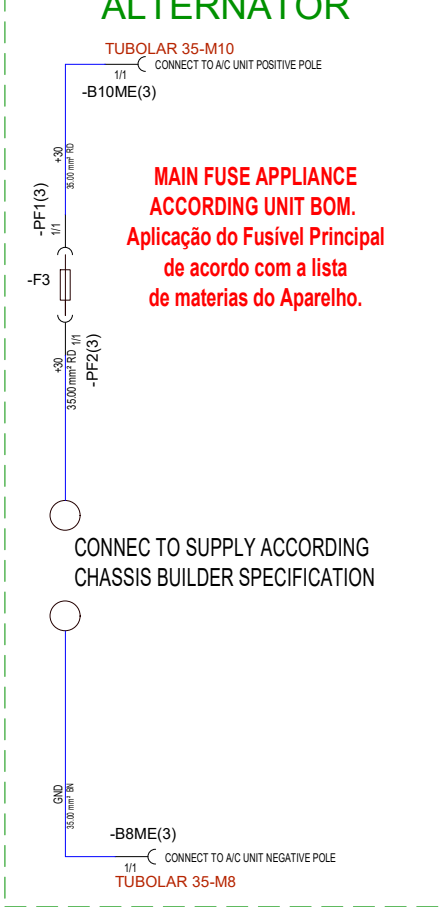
ALTERNATOR

TUBOLAR 35-M10
1/1
CONNECT TO A/C UNIT POSITIVE POLE
-B10ME(3)

+30
35.00 mm² RD
-PF1(3)
1/1

MAIN FUSE APPLIANCE ACCORDING UNIT BOM.
Aplicação do Fusível Principal de acordo com a lista de materias do Aparelho.

-F3

+30
35.00 mm² RD 1/1
-PF2(3)

CONNEC TO SUPPLY ACCORDING CHASSIS BUILDER SPECIFICATION

GND
35.00 mm² BN

-B8ME(3)
1/1
CONNECT TO A/C UNIT NEGATIVE POLE
TUBOLAR 35-M8